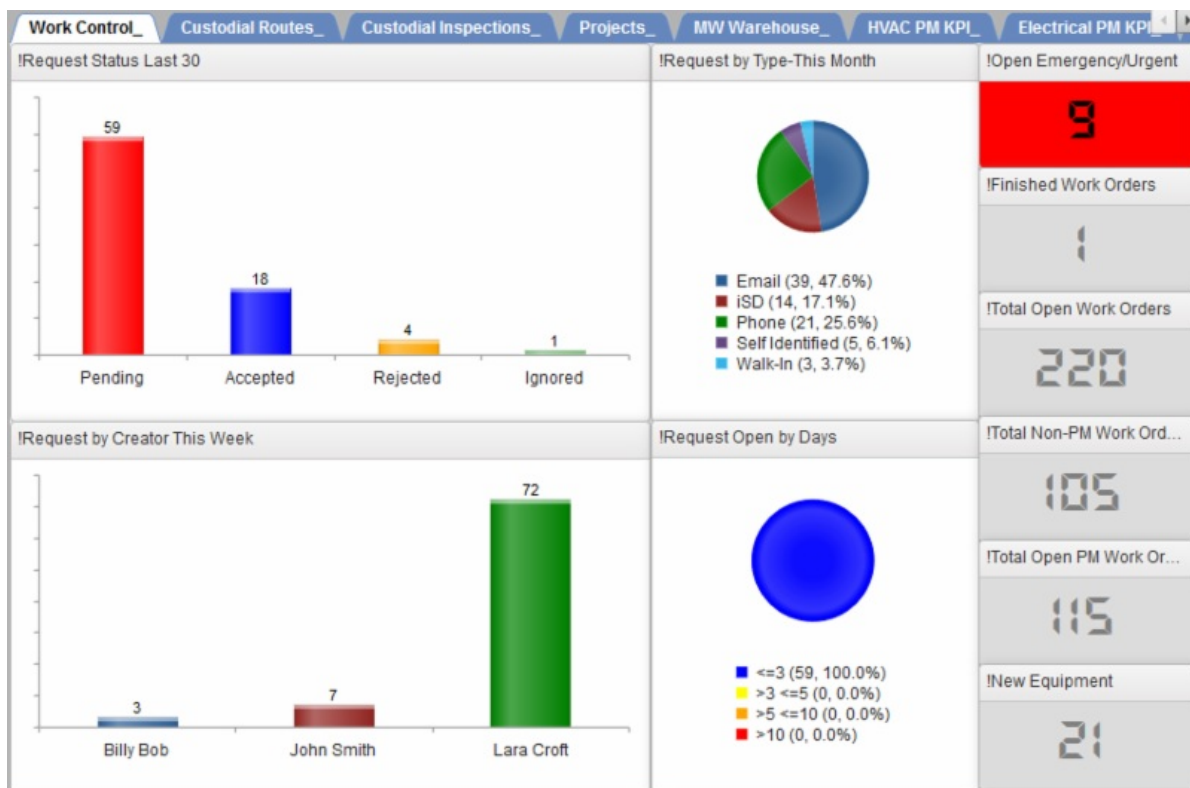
Work Control_ | Custodial Routes_ | Custodial Inspections_ | Projects_ | MW Warehouse_ | HVAC PM KPI_ | Electrical PM KPI_

!Request Status Last 30

59
18
4
1

Pending
Accepted
Rejected
Ignored

!Request by Type-This Month

Email (39, 47.6%)
iSD (14, 17.1%)
Phone (21, 25.6%)
Self Identified (5, 6.1%)
Walk-In (3, 3.7%)

!Open Emergency/Urgent

9

!Finished Work Orders

1

!Total Open Work Orders

220

!Request by Creator This Week

3
7
72

Billy Bob
John Smith
Lara Croft

!Request Open by Days

<=3 (59, 100.0%)
>3 <=5 (0, 0.0%)
>5 <=10 (0, 0.0%)
>10 (0, 0.0%)

!Total Non-PM Work Ord...

105

!Total Open PM Work Or...

115

!New Equipment

21